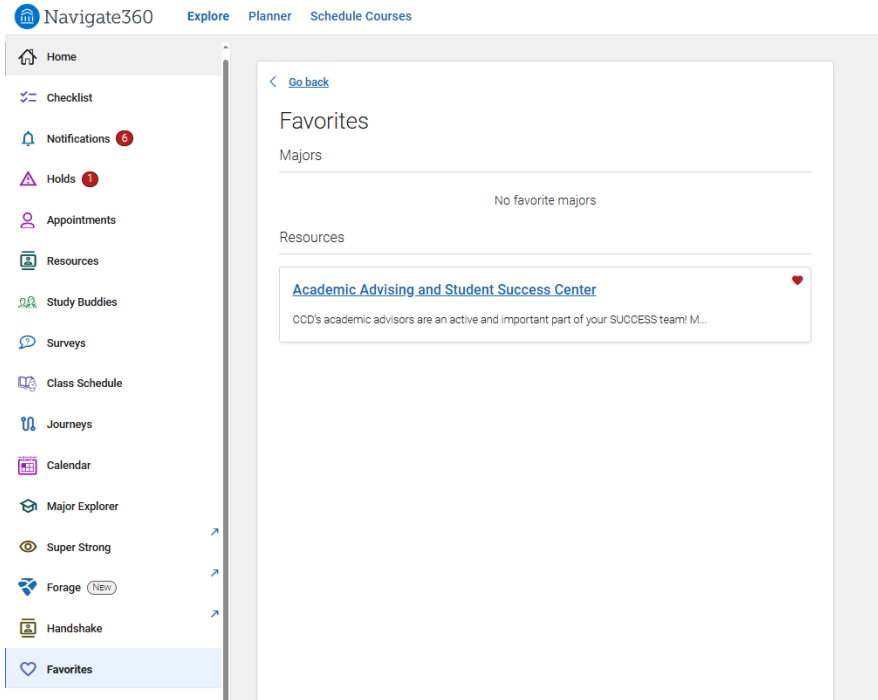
Navigate360 Explore Planner Schedule Courses

Home
Checklist
Notifications 6
Holds 1
Appointments
Resources
Study Buddies
Surveys
Class Schedule
Journeys
Calendar
Major Explorer
Super Strong
Forage New
Handshake
Favorites

Go back

Favorites

Majors

No favorite majors

Resources

Academic Advising and Student Success Center

CCD's academic advisors are an active and important part of your SUCCESS team! M...